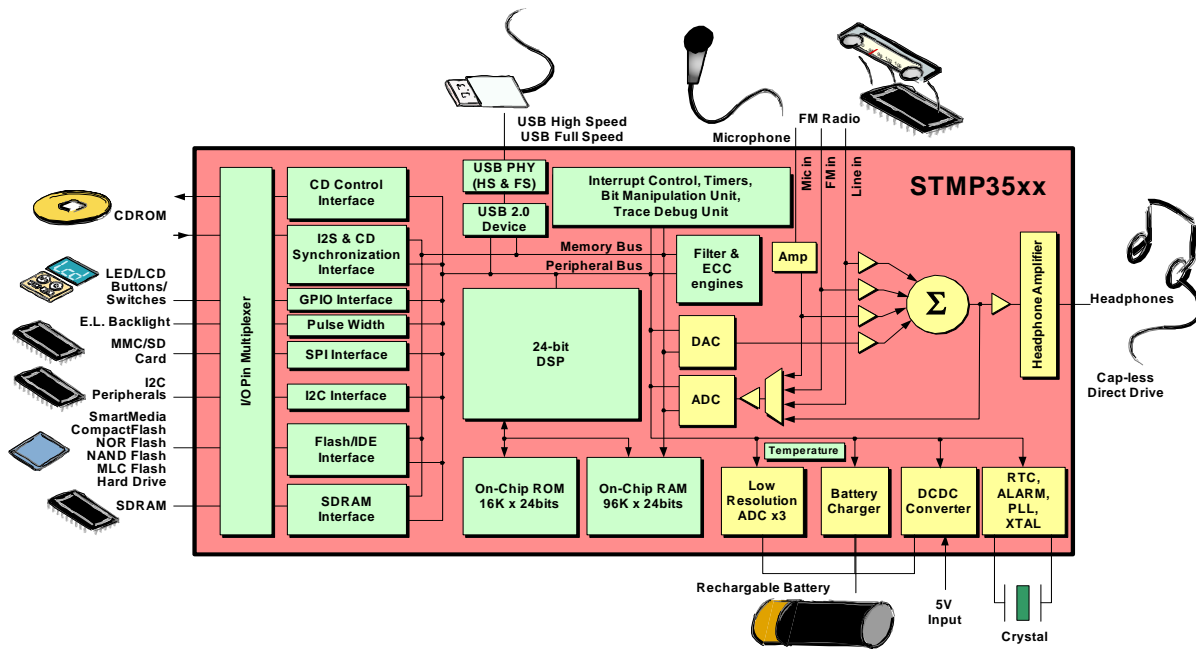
USB High Speed
USB Full Speed

Microphone

FM Radio

STMP35xx

CDROM

LED/LCD Buttons/ Switches

E.L. Backlight

MMC/SD Card

I2C Peripherals

SmartMedia CompactFlash NOR Flash NAND Flash MLC Flash Hard Drive

SDRAM

I/O Pin Multiplexer

CD Control Interface

I2S & CD Synchronization Interface

GPIO Interface

Pulse Width

SPI Interface

I2C Interface

Flash/IDE Interface

SDRAM Interface

USB PHY (HS & FS)

USB 2.0 Device

Interrupt Control, Timers, Bit Manipulation Unit, Trace Debug Unit

Mic in

FM in

Line in

Memory Bus

Peripheral Bus

Filter & ECC engines

Amp

24-bit DSP

DAC

ADC

$\Sigma$

Headphone Amplifier

Headphones

Cap-less Direct Drive

Temperature

On-Chip ROM 16K x 24bits

On-Chip RAM 96K x 24bits

Low Resolution ADC x3

Battery Charger

DCDC Converter

RTC, ALARM, PLL, XTAL

Rechargable Battery

5V Input

Crystal